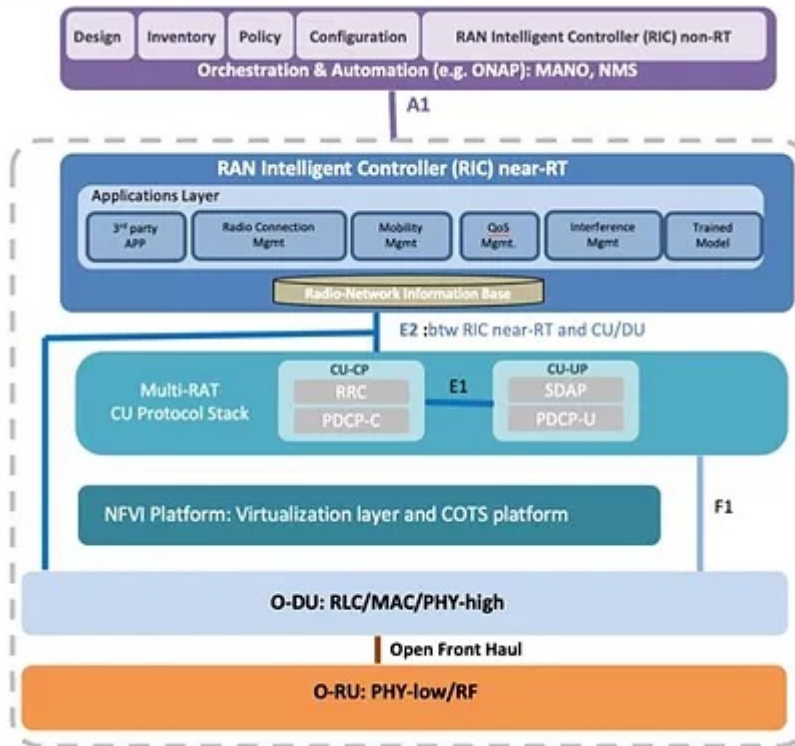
Design

Inventory

Policy

Configuration

RAN Intelligent Controller (RIC) non-RT

Orchestration & Automation (e.g. ONAP): MANO, NMS

A1

RAN Intelligent Controller (RIC) near-RT

Applications Layer

3$^{rd}$ party APP

Radio Connection Mgmt

Mobility Mgmt

QoS Mgmt.

Interference Mgmt

Trained Model

Radio-Network Information Base

E2 :btw RIC near-RT and CU/DU

Multi-RAT CU Protocol Stack

CU-CP

RRC

PDCP-C

E1

CU-UP

SDAP

PDCP-U

NFVI Platform: Virtualization layer and COTS platform

F1

O-DU: RLC/MAC/PHY-high

Open Front Haul

O-RU: PHY-low/RF